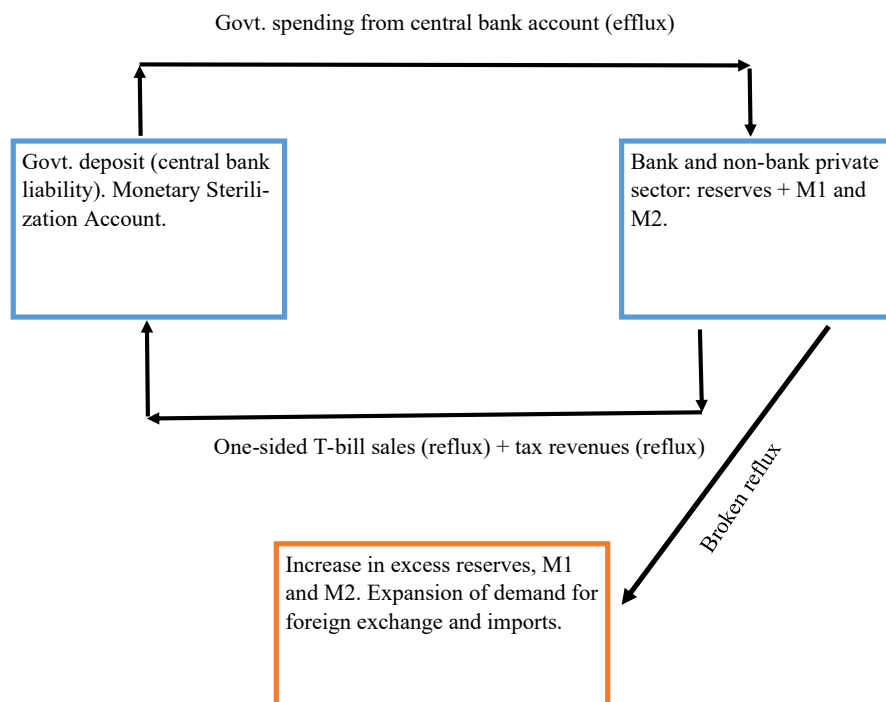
Govt. spending from central bank account (efflux)

Govt. deposit (central bank liability). Monetary Sterilization Account.

Bank and non-bank private sector: reserves + M1 and M2.

One-sided T-bill sales (reflux) + tax revenues (reflux)

Broken reflux

Increase in excess reserves, M1 and M2. Expansion of demand for foreign exchange and imports.